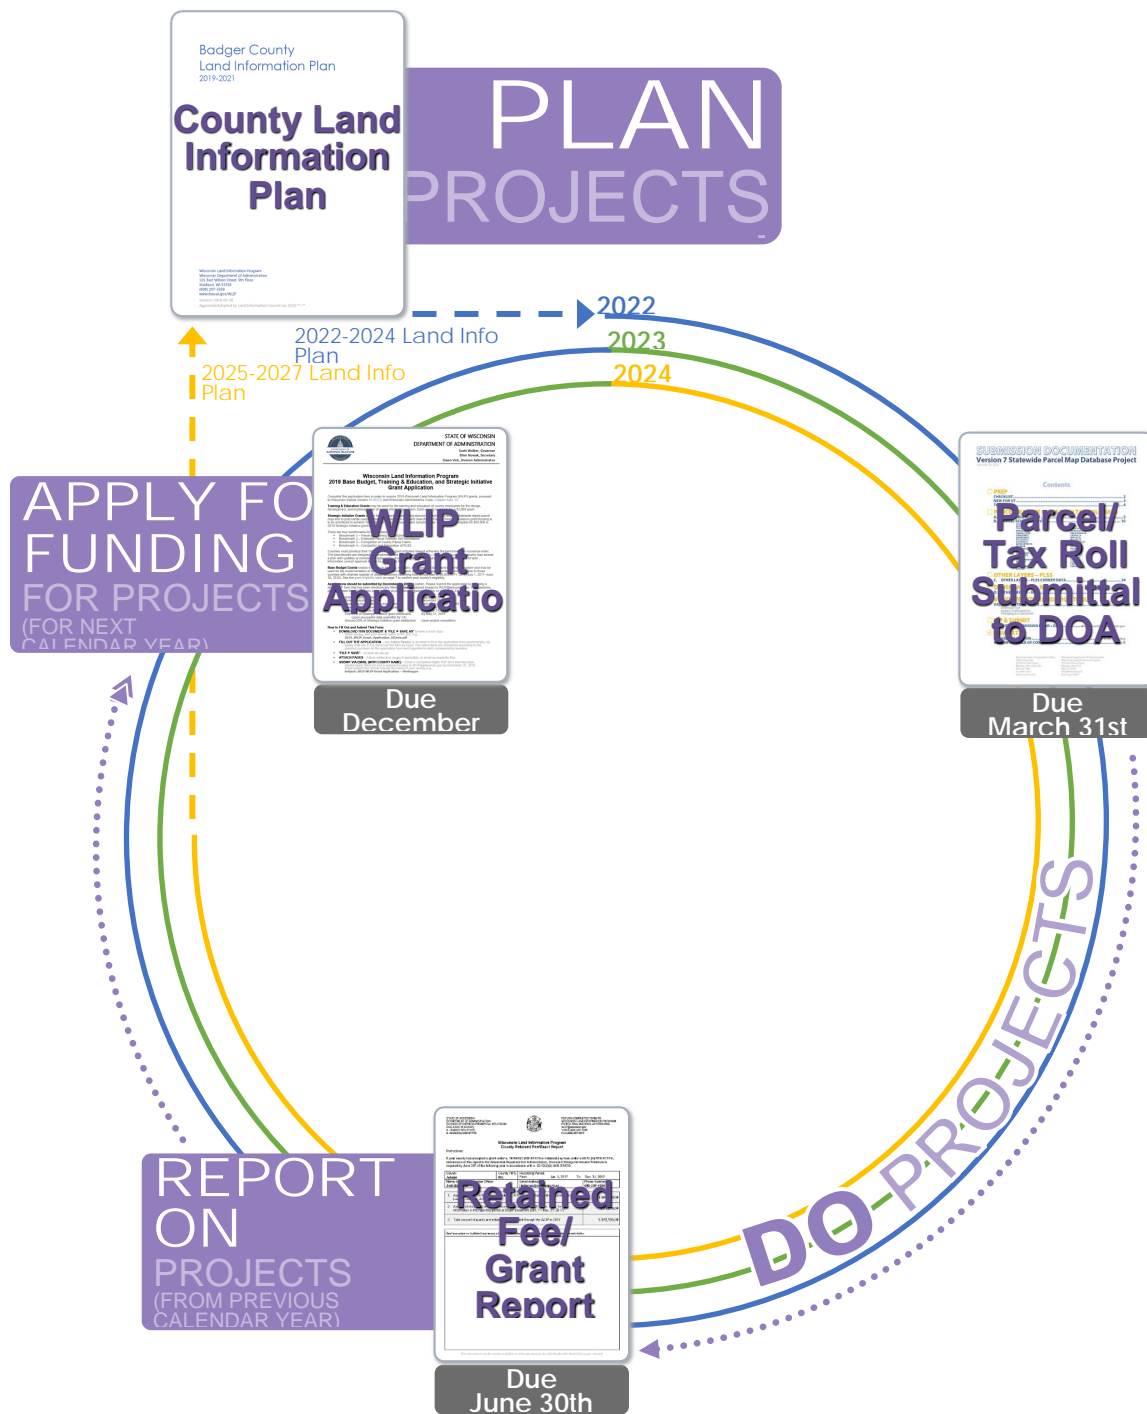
Badger County
Land Information Plan
2019-2021

County Land Information Plan

PLAN
PROJECTS

2022
2023
2024

2022-2024 Land Info Plan

2025-2027 Land Info Plan

APPLY FO
FUNDING
FOR PROJECTS
(FOR NEXT
CALENDAR YEAR)

STATE OF WISCONSIN
DEPARTMENT OF ADMINISTRATION

Wisconsin Land Information Program
2019 Base Budget, Training & Education, and Strategic Initiative Grant Application

WLIP Grant Applicatio

Due
December

SUBMISSION DOCUMENTATION
Version 7 Statewide Parcel Map Database Project

Contents

Parcel/ Tax Roll Submittal to DOA

Due
March 31st

DO PROJECTS

REPORT
ON
PROJECTS
(FROM PREVIOUS
CALENDAR YEAR)

Wisconsin Land Information Program
County Retained Fee/Grant Report

Retained Fee/ Grant Report

Due
June 30th